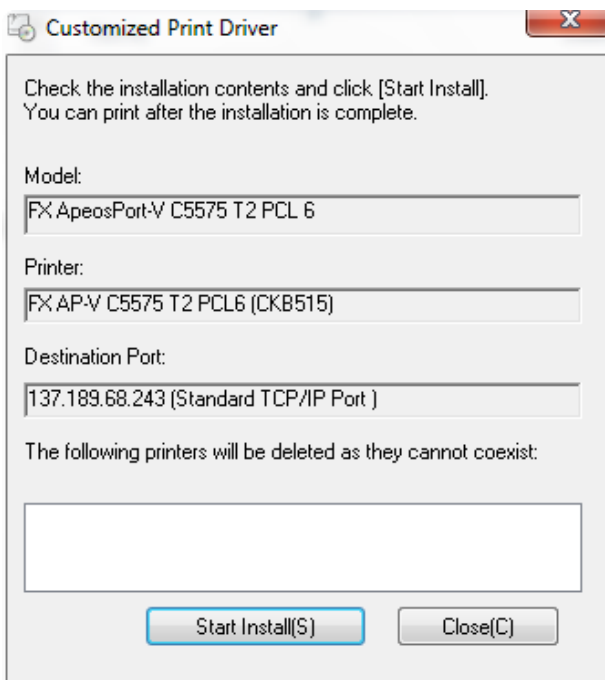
Customized Print Driver

X

Check the installation contents and click [Start Install].
You can print after the installation is complete.

Model:

FX ApeosPort-V C5575 T2 PCL 6

Printer:

FX AP-V C5575 T2 PCL6 (CKB515)

Destination Port:

137.189.68.243 (Standard TCP/IP Port )

The following printers will be deleted as they cannot coexist:

Start Install(S)

Close(C)